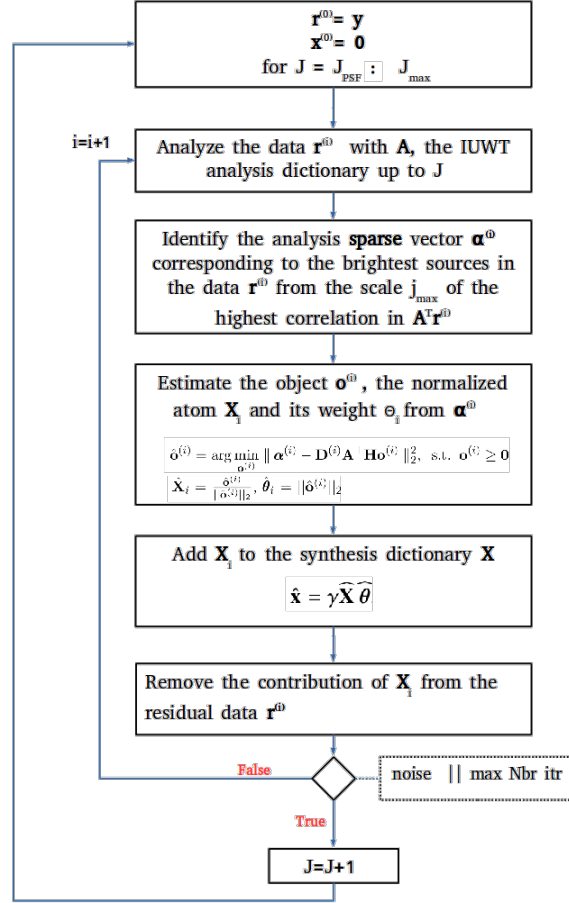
$\mathbf{r}^{(0)} = \mathbf{y}$
$\mathbf{x}^{(0)} = \mathbf{0}$
for $J = J_{PSF}$ : $J_{max}$

i=i+1

Analyze the data $\mathbf{r}^{(i)}$ with $\mathbf{A}$, the IUWT analysis dictionary up to J

Identify the analysis **sparse** vector $\boldsymbol{\alpha}^{(i)}$ corresponding to the brightest sources in the data $\mathbf{r}^{(i)}$ from the scale $j_{max}$ of the highest correlation in $\mathbf{A}^T\mathbf{r}^{(i)}$

Estimate the object $\mathbf{o}^{(i)}$, the normalized atom $\mathbf{X}_i$ and its weight $\Theta_i$ from $\boldsymbol{\alpha}^{(i)}$

$\hat{\mathbf{o}}^{(i)} = \arg\min_{\mathbf{o}^{(i)}} \| \boldsymbol{\alpha}^{(i)} - \mathbf{D}^{(i)}\mathbf{A}\ \mathbf{H}\mathbf{o}^{(i)} \|_2^2, \text{ s.t. } \mathbf{o}^{(i)} \geq 0$

$\hat{\mathbf{X}}_i = \frac{\hat{\mathbf{o}}^{(i)}}{\|\hat{\mathbf{o}}^{(i)}\|_2}, \hat{\boldsymbol{\theta}}_i = \|\hat{\mathbf{o}}^{(i)}\|_2$

Add $\mathbf{X}_i$ to the synthesis dictionary $\mathbf{X}$

$\hat{\mathbf{x}} = \gamma\widehat{\mathbf{X}}\widehat{\boldsymbol{\theta}}$

Remove the contribution of $\mathbf{X}_i$ from the residual data $\mathbf{r}^{(i)}$

False

noise || max Nbr itr

True

J=J+1